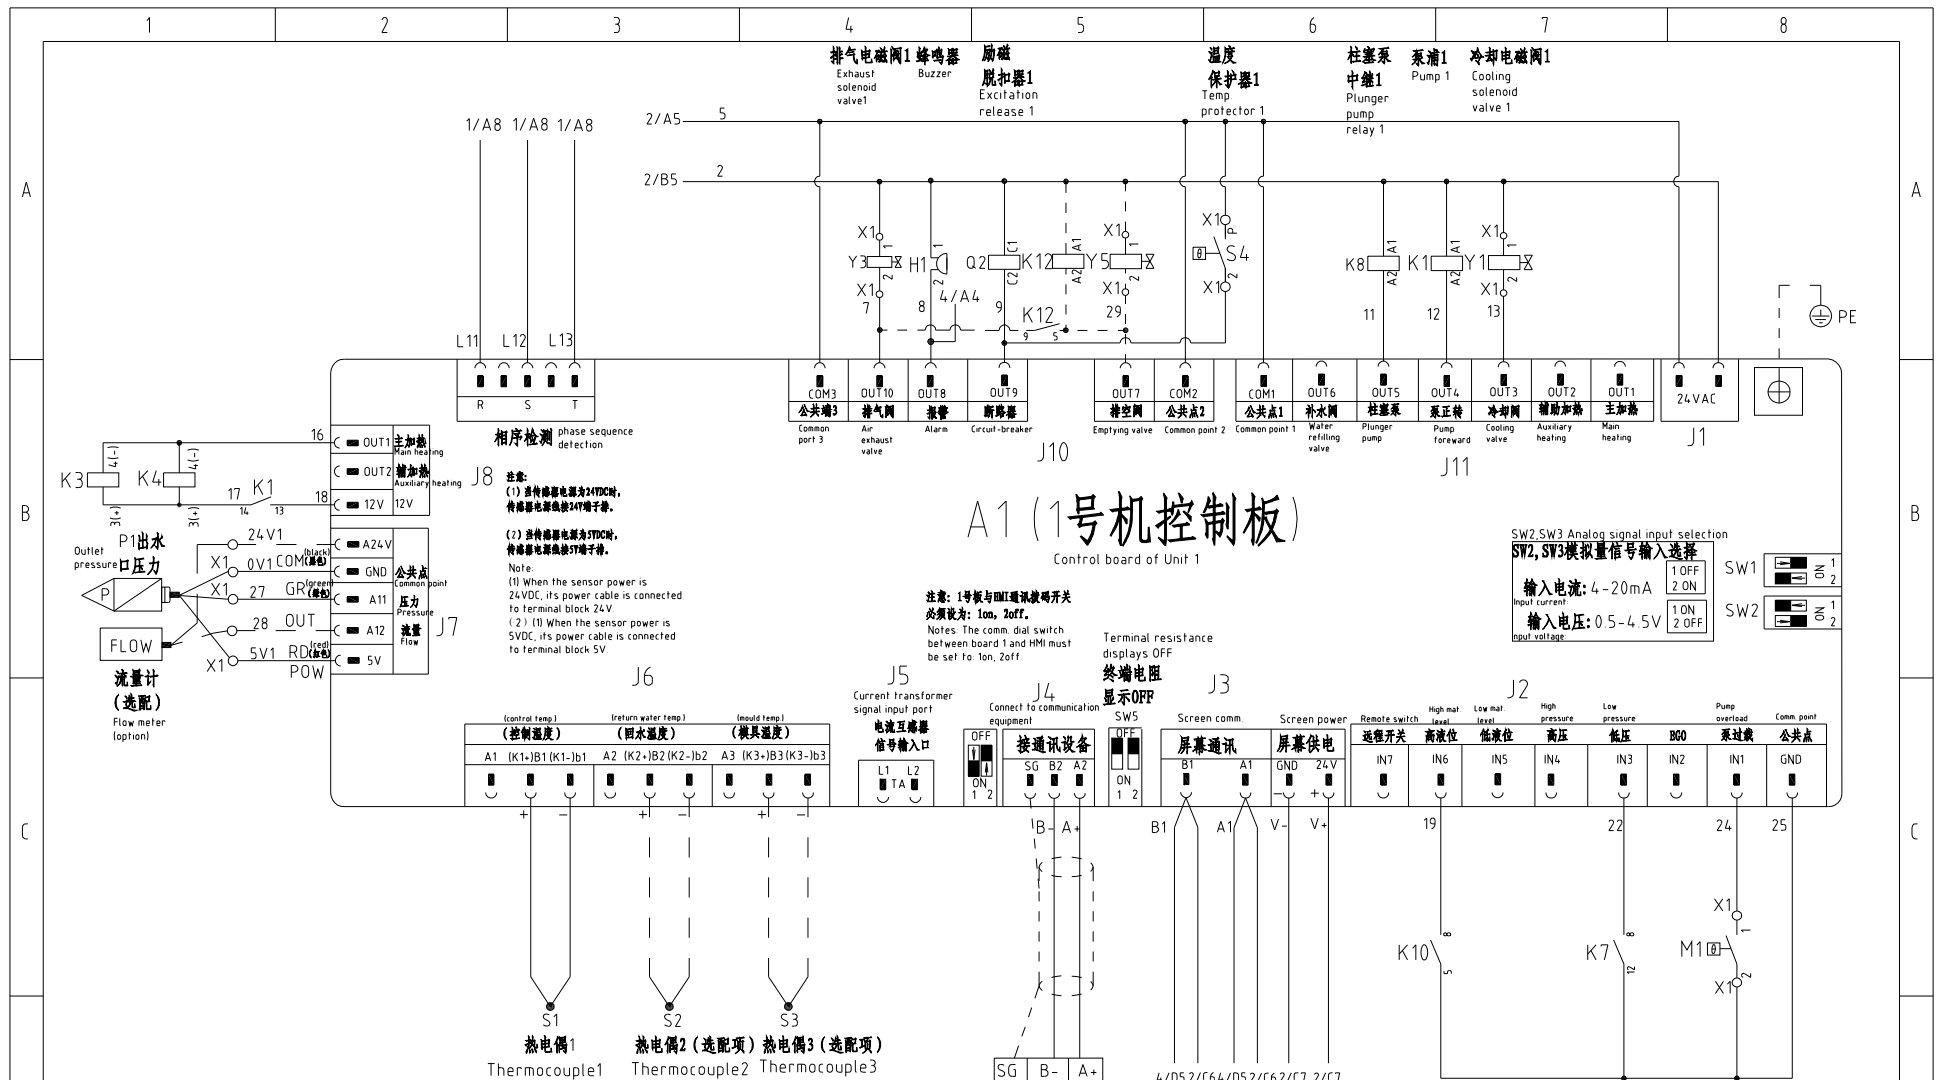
1 2 3 4 5 6 7 8

排气电磁阀1 Exhaust solenoid valve1
蜂鸣器 Buzzer
励磁脱扣器1 Excitation release 1
温度保护器1 Temp protector 1
柱塞泵中继1 Plunger pump relay 1
泵浦1 Pump 1
冷却电磁阀1 Cooling solenoid valve 1

1/A8 1/A8 1/A8
2/A5 5
2/B5 2

A

X1 Y3 X1 7 H1 1 2 8 4/A4 Q2 C1 C2 9 K12 A1 A2 Y5 X1 1 2 X1 29 K12 9 5 X1 P S4 2 X1 K8 A1 A2 11 K1 A1 A2 12 Y1 X1 1 2 X1 13 PE

L11 L12 L13
R S T
相序检测 phase sequence detection
J8

COM3 公共端3 Common port 3
OUT10 排气阀 Air exhaust valve
OUT8 报警 Alarm
OUT9 断路器 Circuit-breaker
OUT7 排空阀 Emptying valve
COM2 公共点2 Common point 2
COM1 公共点1 Common point 1
OUT6 补水阀 Water refilling valve
OUT5 柱塞泵 Plunger pump
OUT4 泵正转 Pump foreward
OUT3 冷却阀 Cooling valve
OUT2 辅助加热 Auxiliary heating
OUT1 主加热 Main heating
24VAC
J1
J10
J11

B

K3 4(-) 3(+) K4 4(-) 3(+) 17 K1 14 13
16 OUT1 主加热 Main heating
OUT2 辅加热 Auxiliary heating
18 12V 12V

Outlet pressure P1出水口压力
P
FLOW
流量计(选配) Flow meter (option)
X1 24V1
X1 0V1 COM(black)(黑色)
X1 27 GR(green)(绿色)
28 OUT
X1 5V1 RD(red)(红色)
POW
A24V GND A11 A12 5V
公共点 Common point
压力 Pressure
流量 Flow
J7

注意:
(1) 当传感器电源为24VDC时,传感器电源线接24V端子排。
(2) 当传感器电源为5VDC时,传感器电源线接5V端子排。
Note:
(1) When the sensor power is 24VDC, its power cable is connected to terminal block 24V.
(2) (1) When the sensor power is 5VDC, its power cable is connected to terminal block 5V.

A1(1号机控制板)
Control board of Unit 1

注意:1号板与HMI通讯拨码开关必须设为:1on, 2off.
Notes: The comm. dial switch between board 1 and HMI must be set to: 1on, 2off.

Terminal resistance displays OFF
终端电阻显示OFF

SW2,SW3 Analog signal input selection
SW2,SW3模拟量信号输入选择
输入电流: 4-20mA Input current 1 OFF 2 ON
输入电压: 0.5-4.5V Input voltage 1 ON 2 OFF
SW1 ON 1 2
SW2 ON 1 2

J6 J5 J4 J3 J2

(control temp.) (控制温度) A1 (K1+)B1 (K1-)b1
(return water temp.) (回水温度) A2 (K2+)B2 (K2-)b2
(mould temp.) (模具温度) A3 (K3+)B3 (K3-)b3

Current transformer signal input port
电流互感器信号输入口
L1 L2 TA

OFF ON 1 2
Connect to communication equipment
接通讯设备
SG B2 A2
SW5 OFF ON 1 2

Screen comm. 屏幕通讯 B1 A1
Screen power 屏幕供电 GND 24V

Remote switch 远程开关 IN7
High mat. level 高液位 IN6
Low mat. level 低液位 IN5
High pressure 高压 IN4
Low pressure 低压 IN3
BGO IN2
Pump overload 泵过载 IN1
Comm. point 公共点 GND

C

+ - + - + -
B- A+
B1 A1 V- V+
19 22 24 25
K10 8 5
K7 8 12
X1 1 M1 X1 2

S1 热电偶1 Thermocouple1
S2 热电偶2(选配项) Thermocouple2
S3 热电偶3(选配项) Thermocouple3

SG B- A+
4/D5 2/C6 4/D5 2/C6 2/C7 2/C7